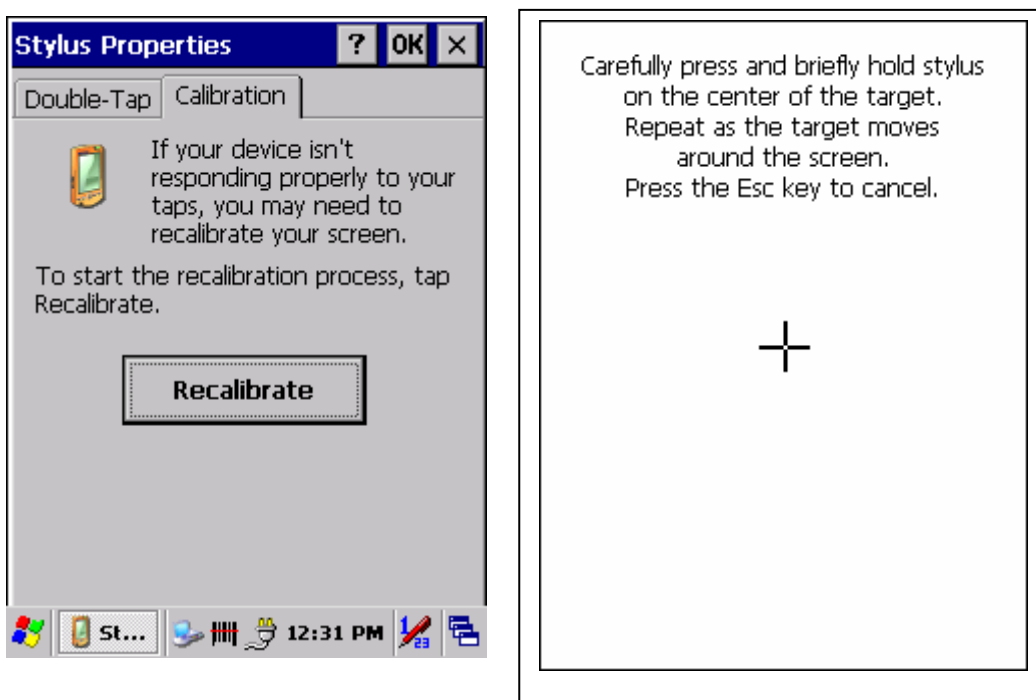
Stylus Properties ? OK ×

Double-Tap Calibration

If your device isn't responding properly to your taps, you may need to recalibrate your screen.

To start the recalibration process, tap Recalibrate.

Recalibrate

St... 12:31 PM

Carefully press and briefly hold stylus on the center of the target. Repeat as the target moves around the screen. Press the Esc key to cancel.